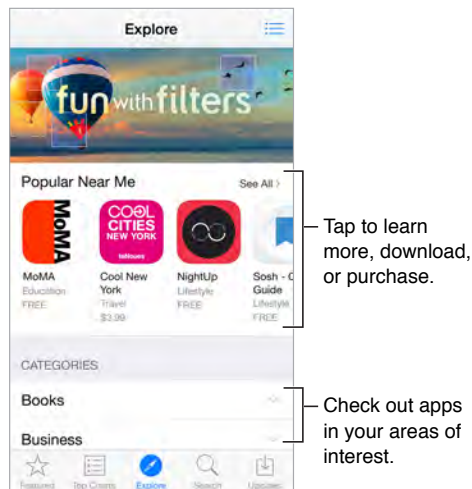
Explore

fun with filters

Popular Near Me

See All >

MoMA

MoMA
Education
FREE

COOL CITIES NEW YORK

Cool New York
Travel
$3.99

NightUp
Lifestyle
FREE

Sosh - G Guide
Lifestyle
FREE

Tap to learn more, download, or purchase.

CATEGORIES

Books

Business

Check out apps in your areas of interest.

Featured

Top Charts

Explore

Search

Updates